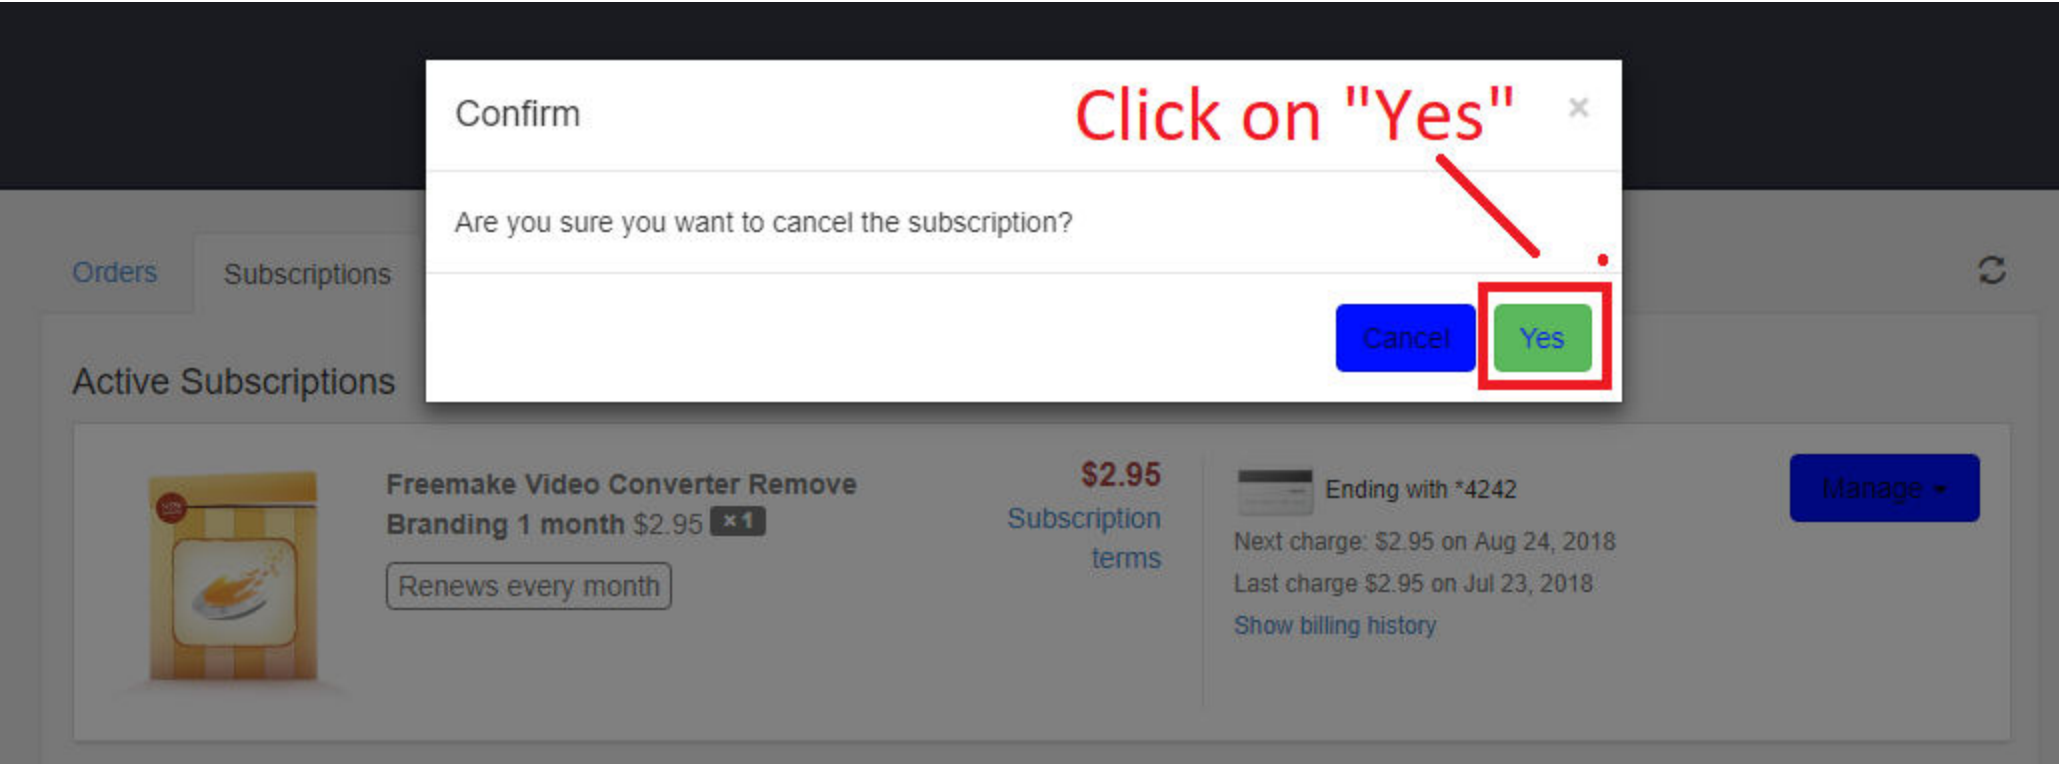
Confirm

Click on "Yes"

×

Are you sure you want to cancel the subscription?

Cancel

Yes

Orders

Subscriptions

Active Subscriptions

Freemake Video Converter Remove Branding 1 month $2.95 ×1

Renews every month

$2.95

Subscription terms

Ending with *4242

Next charge: $2.95 on Aug 24, 2018

Last charge $2.95 on Jul 23, 2018

Show billing history

Manage